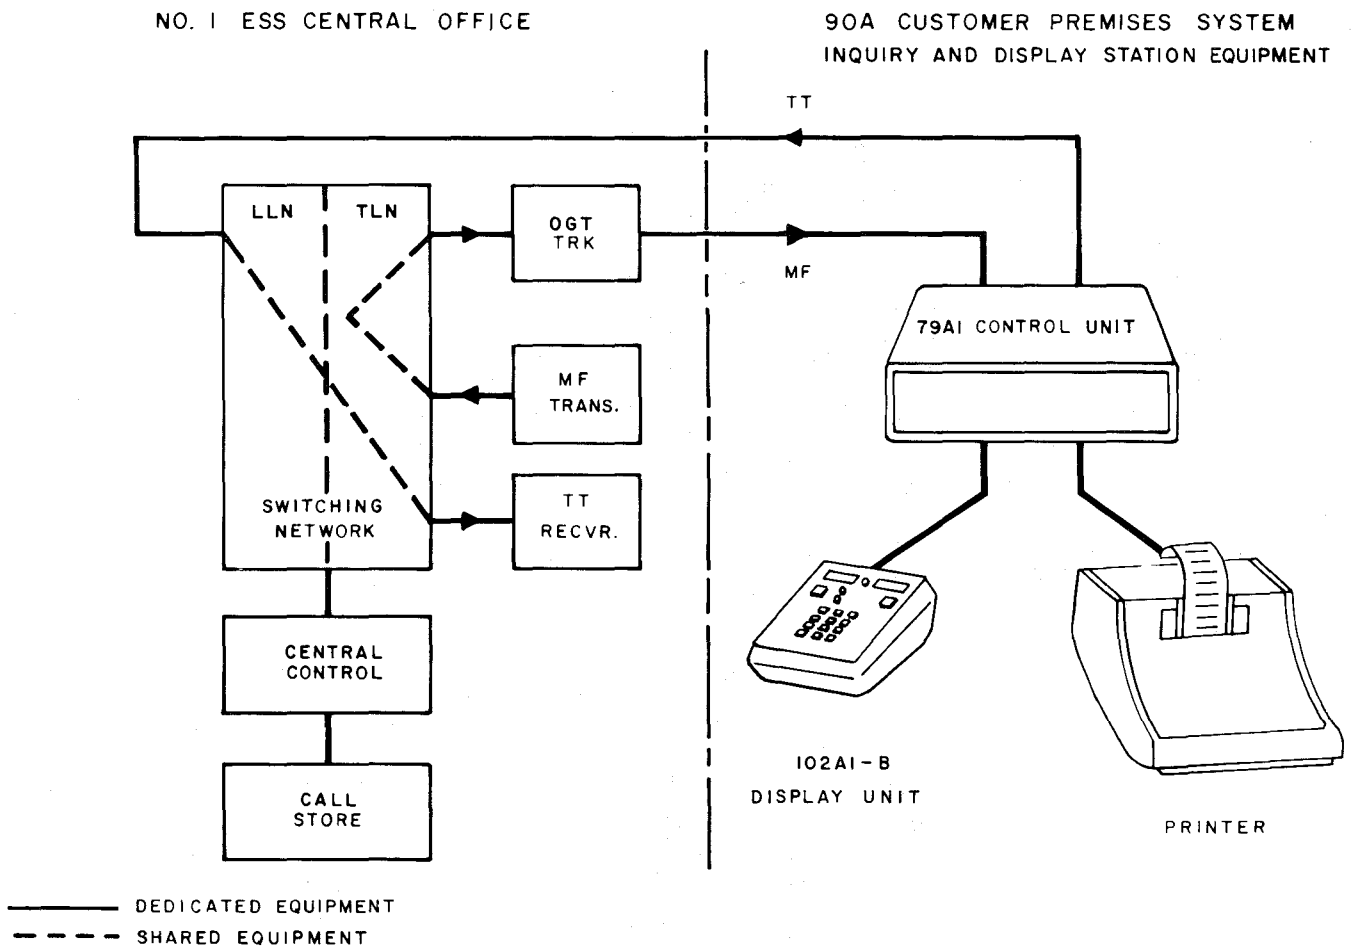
NO. 1 ESS CENTRAL OFFICE

90A CUSTOMER PREMISES SYSTEM
INQUIRY AND DISPLAY STATION EQUIPMENT

TT

LLN

TLN

OGT
TRK

MF

79A1 CONTROL UNIT

MF
TRANS.

TT
RECVR.

SWITCHING
NETWORK

CENTRAL
CONTROL

CALL
STORE

102A1-B
DISPLAY UNIT

PRINTER

DEDICATED EQUIPMENT
SHARED EQUIPMENT